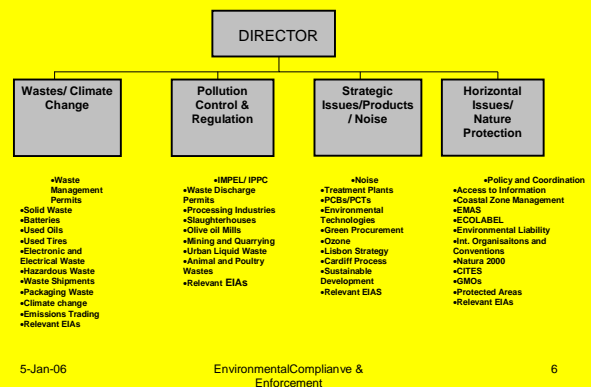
DIRECTOR

Wastes/ Climate Change

Pollution Control & Regulation

Strategic Issues/Products / Noise

Horizontal Issues/ Nature Protection

•Waste Management Permits
•Solid Waste
•Batteries
•Used Oils
•Used Tires
•Electronic and Electrical Waste
•Hazardous Waste
•Waste Shipments
•Packaging Waste
•Climate change
•Emissions Trading
•Relevant EIAs

•IMPEL/ IPPC
•Waste Discharge Permits
•Processing Industries
•Slaughterhouses
•Olive oil Mills
•Mining and Quarrying
•Urban Liquid Waste
•Animal and Poultry Wastes
•Relevant EIAs

•Noise
•Treatment Plants
•PCBs/PCTs
•Environmental Technologies
•Green Procurement
•Ozone
•Lisbon Strategy
•Cardiff Process
•Sustainable Development
•Relevant EIAS

•Policy and Coordination
•Access to Information
•Coastal Zone Management
•EMAS
•ECOLABEL
•Environmental Liability
•Int. Organisaitons and Conventions
•Natura 2000
•CITES
•GMOs
•Protected Areas
•Relevant EIAs

5-Jan-06

EnvironmentalComplianve & Enforcement

6